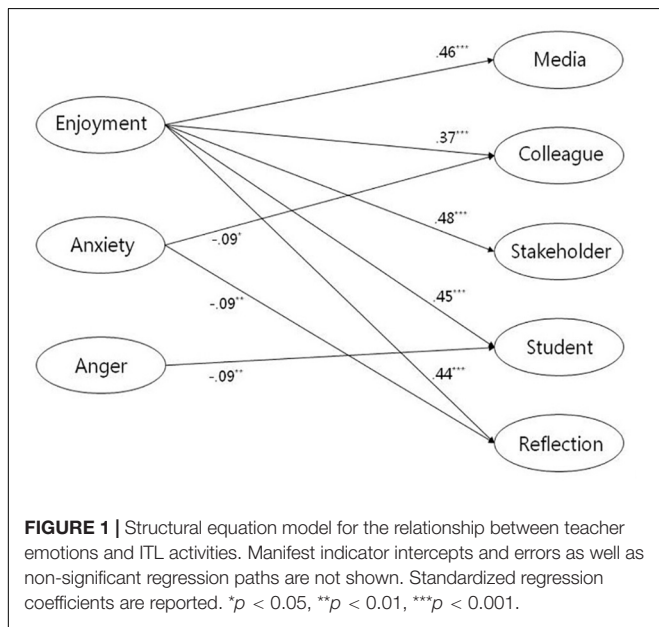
Enjoyment

Anxiety

Anger

.46***

Media

.37***

Colleague

.48***

Stakeholder

-.09*

-.09**

.45***

Student

-.09**

.44***

Reflection

**FIGURE 1 |** Structural equation model for the relationship between teacher emotions and ITL activities. Manifest indicator intercepts and errors as well as non-significant regression paths are not shown. Standardized regression coefficients are reported. *$p$ < 0.05, **$p$ < 0.01, ***$p$ < 0.001.